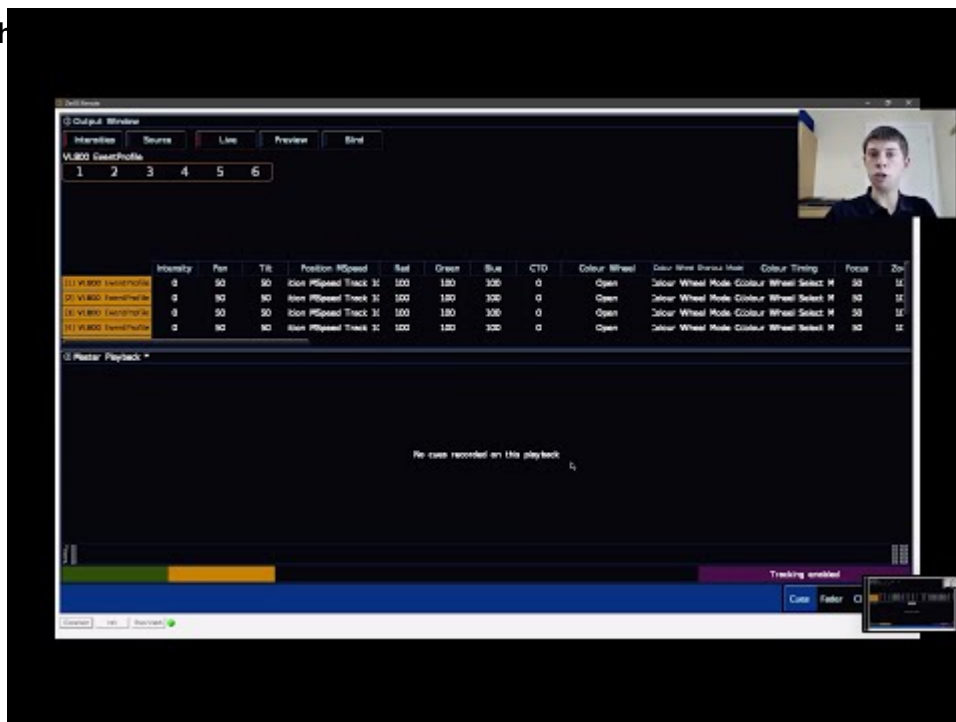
ZeroOS Remote

Output Window

Intensities | Source | Live | Preview | Blind

VL800 EventProfile

1 2 3 4 5 6

| | Intensity | Pan | Tilt | Position MSpeed | Red | Green | Blue | CTO | Colour Wheel | Colour Wheel Shortcut Mode | Colour Timing | Focus | Zo |
|---|---|---|---|---|---|---|---|---|---|---|---|---|---|
| [1] VL800 EventProfile | 0 | 50 | 50 | ition MSpeed Track 1( | 100 | 100 | 100 | 0 | Open | Colour Wheel Mode Colour Wheel Select M | | 50 | 1( |
| [2] VL800 EventProfile | 0 | 50 | 50 | ition MSpeed Track 1( | 100 | 100 | 100 | 0 | Open | Colour Wheel Mode Colour Wheel Select M | | 50 | 1( |
| [3] VL800 EventProfile | 0 | 50 | 50 | ition MSpeed Track 1( | 100 | 100 | 100 | 0 | Open | Colour Wheel Mode Colour Wheel Select M | | 50 | 1( |
| [4] VL800 EventProfile | 0 | 50 | 50 | ition MSpeed Track 1( | 100 | 100 | 100 | 0 | Open | Colour Wheel Mode Colour Wheel Select M | | 50 | 1( |

Master Playback *

No cues recorded on this playback

Tracking enabled

Cues Fader C

Connect Hit Run/Halt